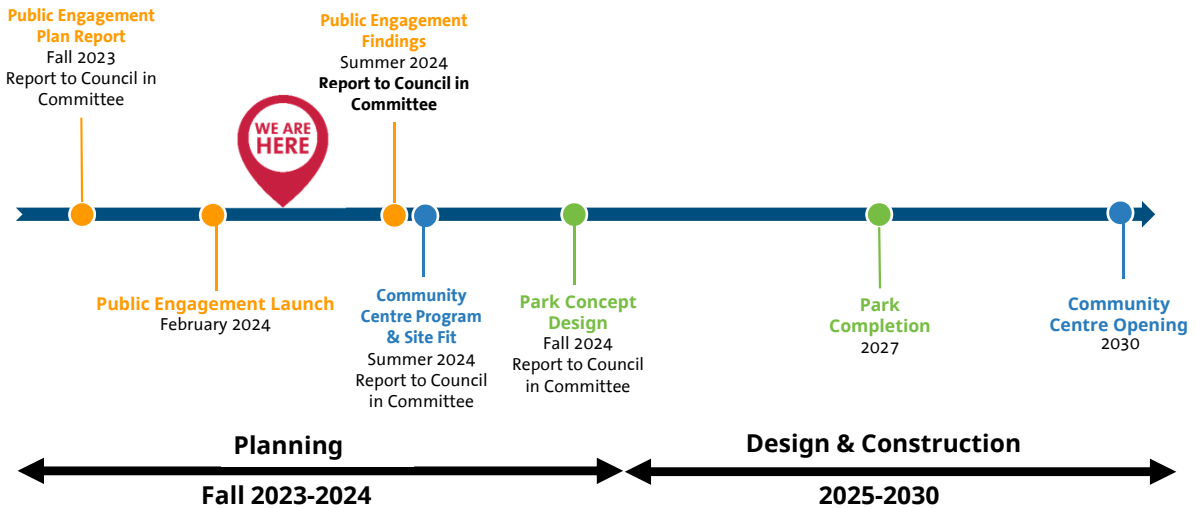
Public Engagement Plan Report
Fall 2023
Report to Council in Committee

WE ARE HERE

Public Engagement Findings
Summer 2024
Report to Council in Committee

Public Engagement Launch
February 2024

Community Centre Program & Site Fit
Summer 2024
Report to Council in Committee

Park Concept Design
Fall 2024
Report to Council in Committee

Park Completion
2027

Community Centre Opening
2030

Planning
Fall 2023-2024

Design & Construction
2025-2030